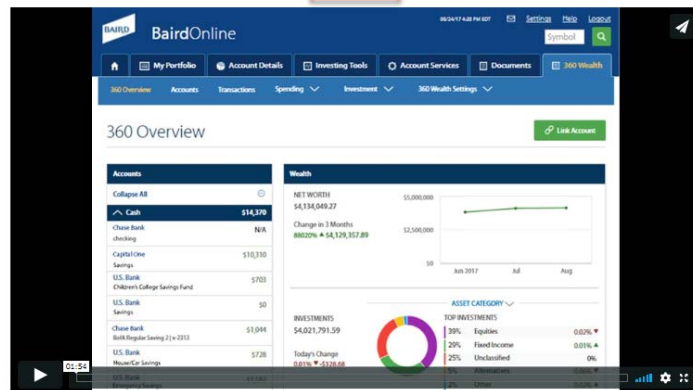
BAIRD BairdOnline

08/24/17 4:28 PM EDT Settings Help Logout

Symbol

My Portfolio Account Details Investing Tools Account Services Documents 360 Wealth

360 Overview Accounts Transactions Spending Investment 360 Wealth Settings

360 Overview

Link Account

Accounts

Collapse All

Cash $14,370

Chase Bank checking N/A

Capital One Savings $10,310

U.S. Bank Children's College Savings Fund $703

U.S. Bank Savings $0

Chase Bank BofA Regular Saving 2 | x-2313 $1,944

U.S. Bank House/Car Savings $728

Wealth

NET WORTH
$4,134,049.27

Change in 3 Months
8802% ▲ $4,129,357.89

$5,000,000
$2,500,000
$0
Jun 2017 Jul Aug

INVESTMENTS
$4,021,791.59

Today's Change
0.01% ▼ -$326.68

ASSET CATEGORY

TOP INVESTMENTS

39% Equities 0.02% ▼
20% Fixed Income 0.01% ▲
25% Unclassified 0%

01:54